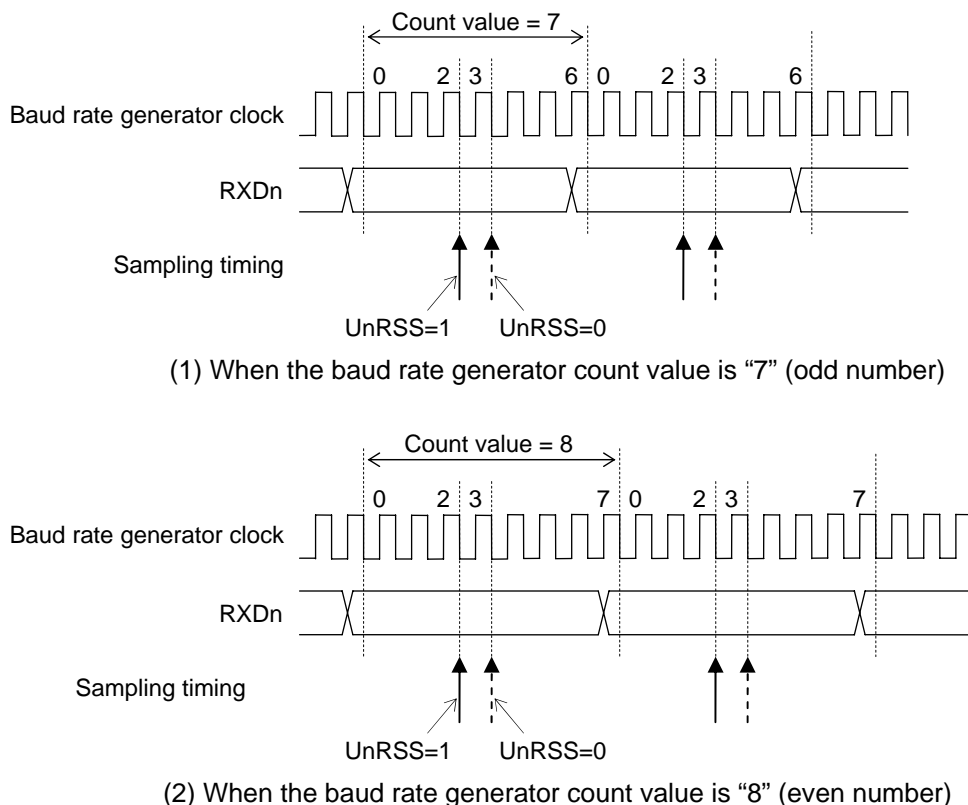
Count value = 7

0 2 3 6 0 2 3 6

Baud rate generator clock

RXDn

Sampling timing

UnRSS=1 UnRSS=0

(1) When the baud rate generator count value is "7" (odd number)

Count value = 8

0 2 3 7 0 2 3 7

Baud rate generator clock

RXDn

Sampling timing

UnRSS=1 UnRSS=0

(2) When the baud rate generator count value is "8" (even number)